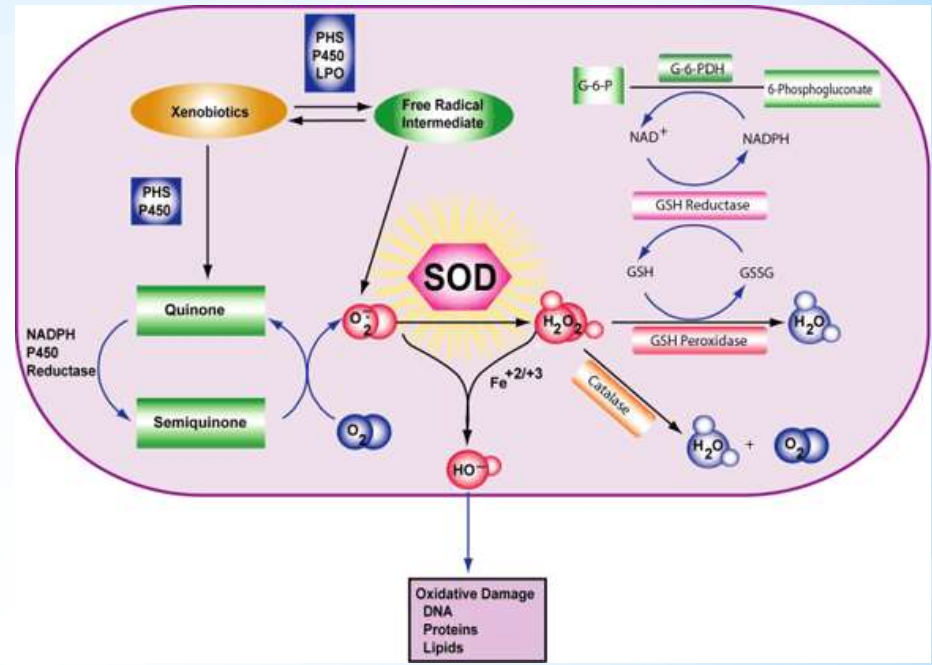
PHS
P450
LPO

Xenobiotics

Free Radical Intermediate

G-6-PDH

G-6-P

6-Phosphogluconate

$NAD^+$

NADPH

PHS
P450

GSH Reductase

SOD

GSH

GSSG

Quinone

$O_2^-$

$H_2O_2$

$H_2O$

NADPH
P450
Reductase

GSH Peroxidase

$Fe^{+2/+3}$

Catalase

Semiquinone

$O_2$

$H_2O$

+

$O_2$

$HO^-$

Oxidative Damage
DNA
Proteins
Lipids